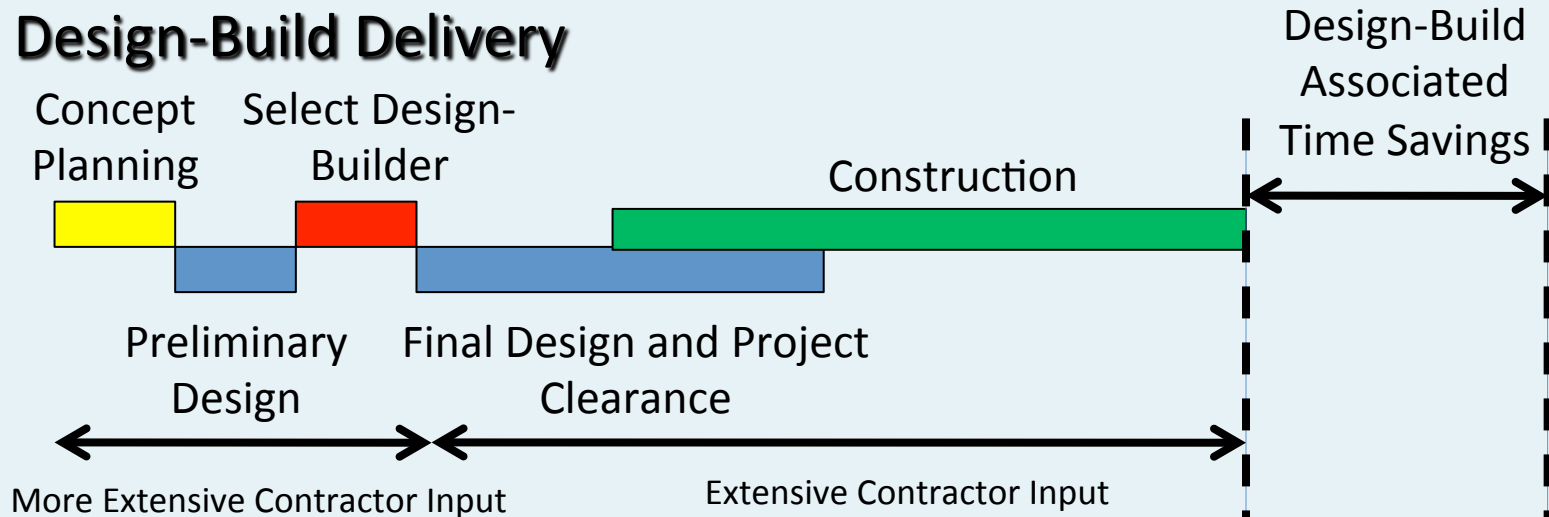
Design-Build Delivery

Design-Build Associated Time Savings

Concept Planning

Select Design-Builder

Construction

Preliminary Design

Final Design and Project Clearance

More Extensive Contractor Input

Extensive Contractor Input